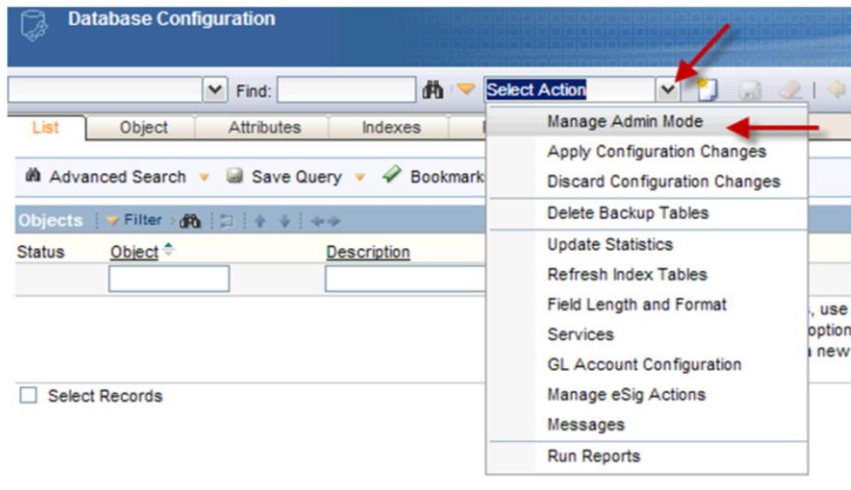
Database Configuration

Find: Select Action

List | Object | Attributes | Indexes

Advanced Search | Save Query | Bookmark

Objects | Filter

Status | Object | Description

Select Records

Manage Admin Mode
Apply Configuration Changes
Discard Configuration Changes
Delete Backup Tables
Update Statistics
Refresh Index Tables
Field Length and Format
Services
GL Account Configuration
Manage eSig Actions
Messages
Run Reports

, use
option
a new